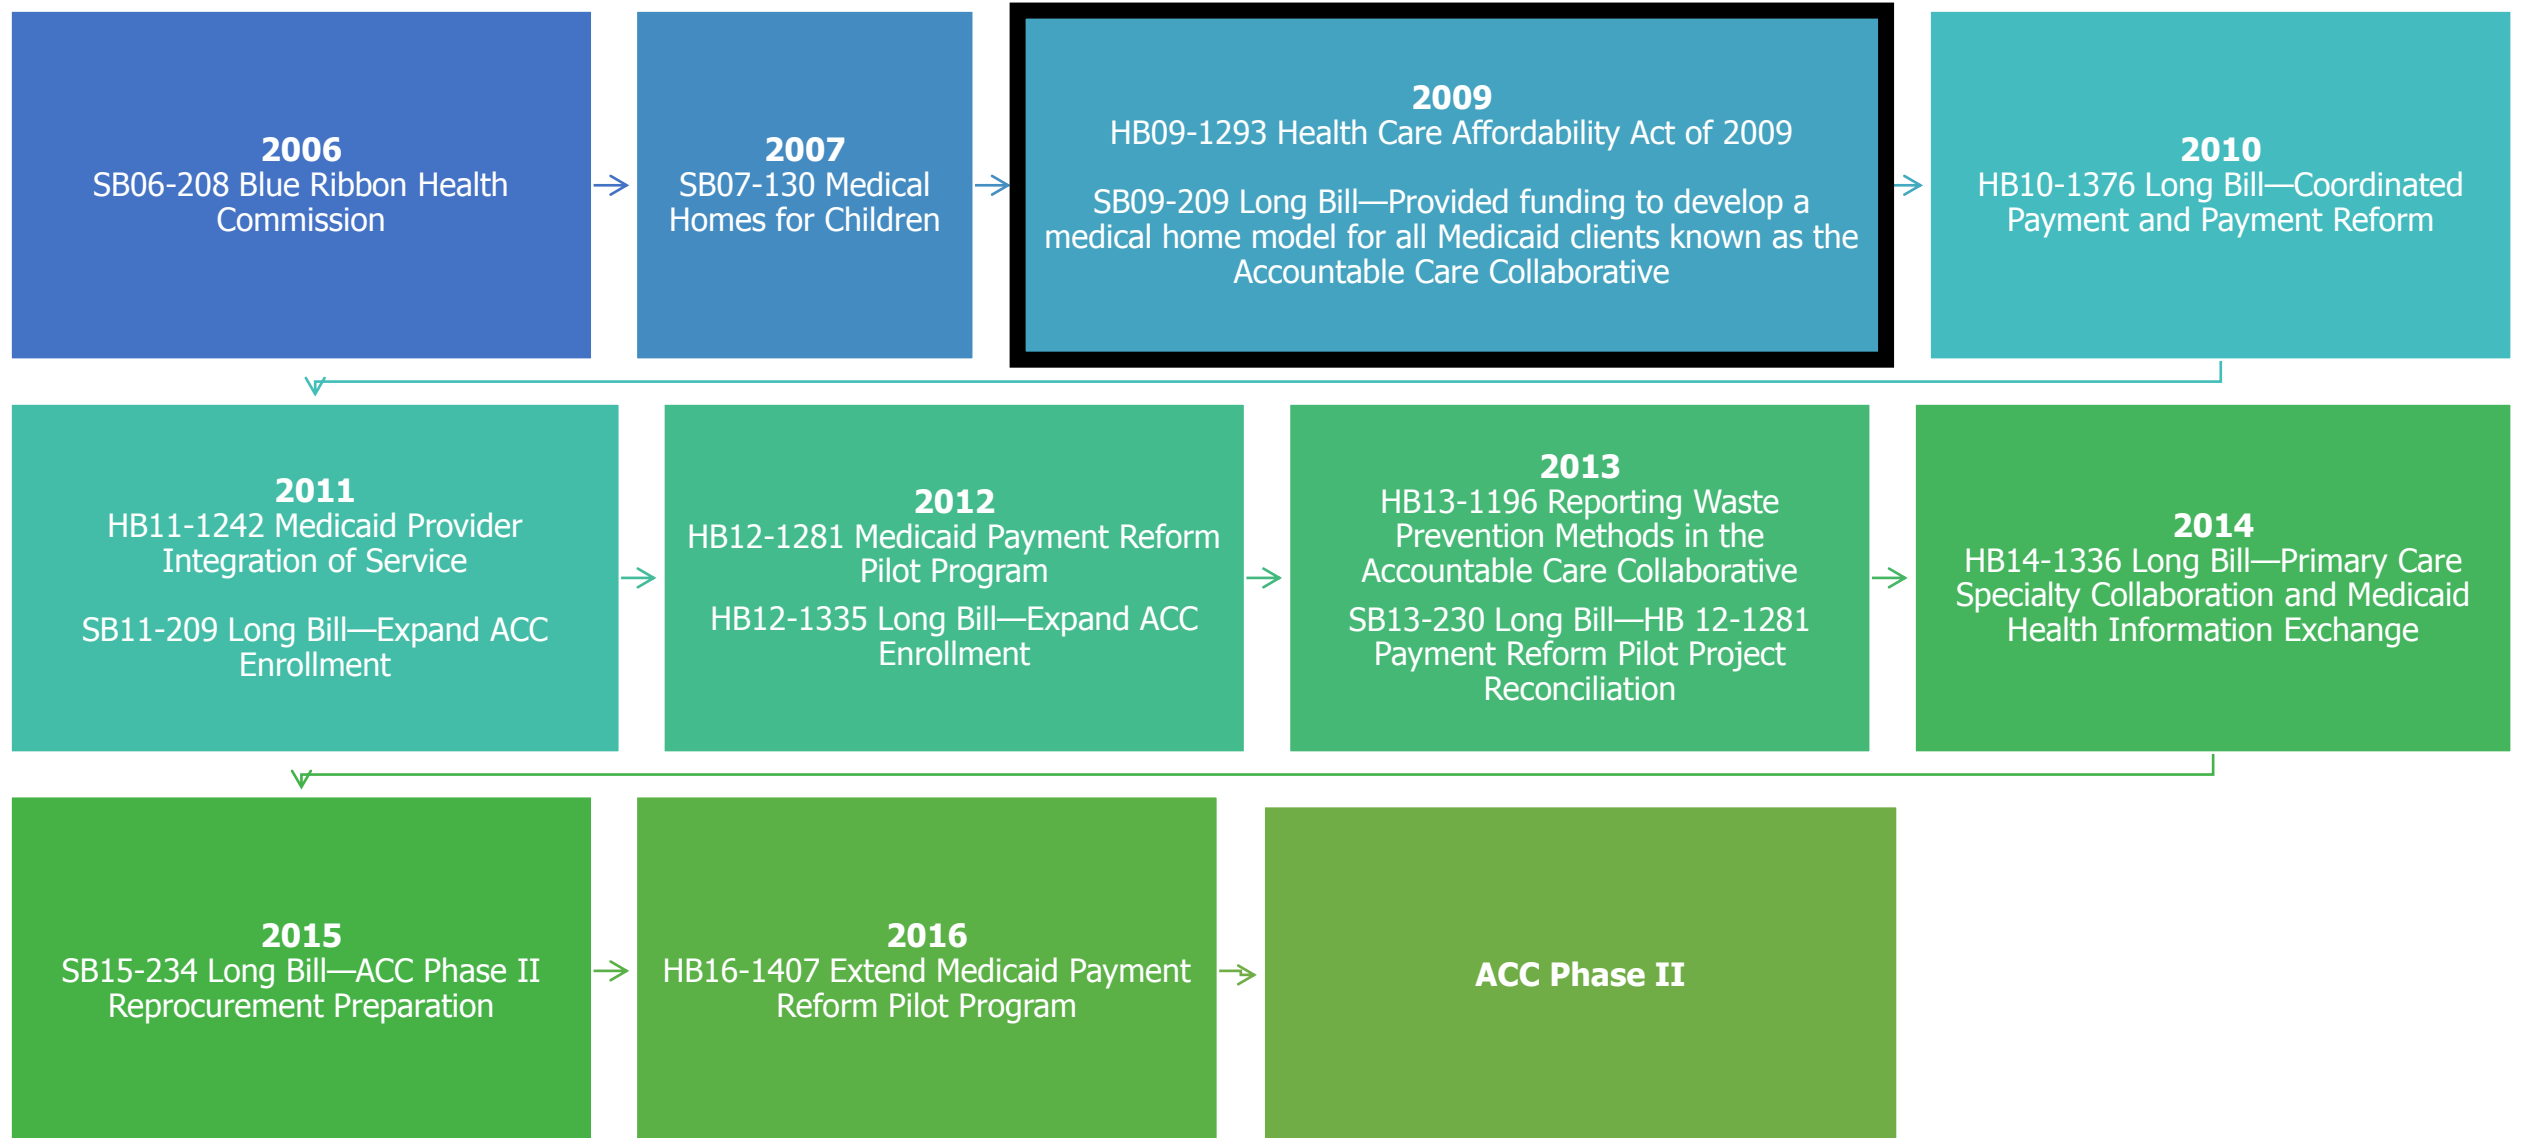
2006
SB06-208 Blue Ribbon Health Commission

2007
SB07-130 Medical Homes for Children

2009
HB09-1293 Health Care Affordability Act of 2009

SB09-209 Long Bill—Provided funding to develop a medical home model for all Medicaid clients known as the Accountable Care Collaborative

2010
HB10-1376 Long Bill—Coordinated Payment and Payment Reform

2011
HB11-1242 Medicaid Provider Integration of Service

SB11-209 Long Bill—Expand ACC Enrollment

2012
HB12-1281 Medicaid Payment Reform Pilot Program

HB12-1335 Long Bill—Expand ACC Enrollment

2013
HB13-1196 Reporting Waste Prevention Methods in the Accountable Care Collaborative

SB13-230 Long Bill—HB 12-1281 Payment Reform Pilot Project Reconciliation

2014
HB14-1336 Long Bill—Primary Care Specialty Collaboration and Medicaid Health Information Exchange

2015
SB15-234 Long Bill—ACC Phase II Reprocurement Preparation

2016
HB16-1407 Extend Medicaid Payment Reform Pilot Program

ACC Phase II